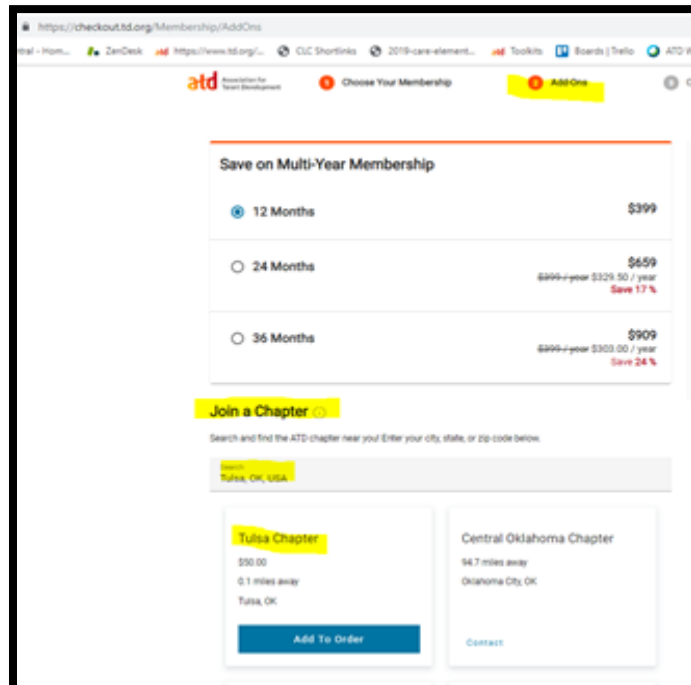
https://checkout.td.org/Membership/AddOns

ntral - Hom... ZenDesk https://www.td.org/... CLC Shortlinks 2019-care-element... Toolkits Boards | Trello ATD W

atd Association for Talent Development
1 Choose Your Membership
2 Add Ons

Save on Multi-Year Membership

12 Months $399

24 Months $659
~~$399 / year~~ $329.50 / year
Save 17 %

36 Months $909
~~$399 / year~~ $303.00 / year
Save 24 %

Join a Chapter

Search and find the ATD chapter near you! Enter your city, state, or zip code below.

Search
Tulsa, OK, USA

Tulsa Chapter
$50.00
0.1 miles away
Tulsa, OK
Add To Order

Central Oklahoma Chapter
94.7 miles away
Oklahoma City, OK
Contact